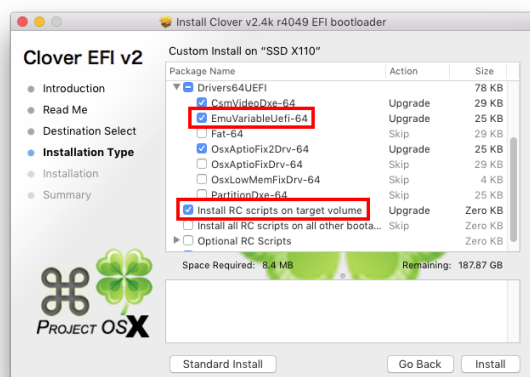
Install Clover v2.4k r4049 EFI bootloader

Clover EFI v2

Introduction
Read Me
Destination Select
Installation Type
Installation
Summary

Custom Install on "SSD X110"

| Package Name | Action | Size |
|---|---|---|
| Drivers64UEFI | | 78 KB |
| CsmVideoDxe-64 | Upgrade | 29 KB |
| EmuVariableUefi-64 | Upgrade | 25 KB |
| Fat-64 | Skip | 29 KB |
| OsxAptioFix2Drv-64 | Upgrade | 25 KB |
| OsxAptioFixDrv-64 | Skip | 29 KB |
| OsxLowMemFixDrv-64 | Skip | 4 KB |
| PartitionDxe-64 | Skip | 25 KB |
| Install RC scripts on target volume | Upgrade | Zero KB |
| Install all RC scripts on all other boota... | Skip | Zero KB |
| Optional RC Scripts | | Zero KB |

Space Required: 8.4 MB
Remaining: 187.87 GB

PROJECT OSX

Standard Install
Go Back
Install